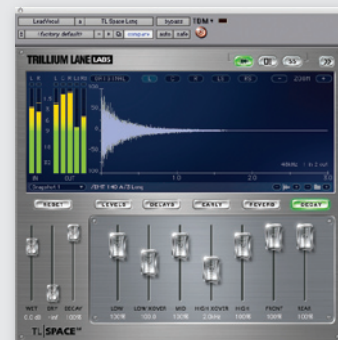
LeadVocal | a | TL Space Lanq | bypass | TDM
<factory default> | compare | auto | safe
TRILLIUM LANE LABS
L R | L C R | L R | ORIGINAL | L1 | L2 | L3 | R1 | R2 | R3 | ZOOM
IN | OUT
1.0 | 2.0
Snapshot 1 | /DHT 140 A/S Long
RESET | LEVELS | DELAYS | EARLY | REVERB | DECAY
WET | DRY | DECAY | LOW | LOW XOVER | MID | HIGH XOVER | HIGH | FRONT | REAR
0.0 db | -inf | 100% | 100% | 100.0 | 100% | 2.0kHz | 100% | 100% | 100%
TL SPACE